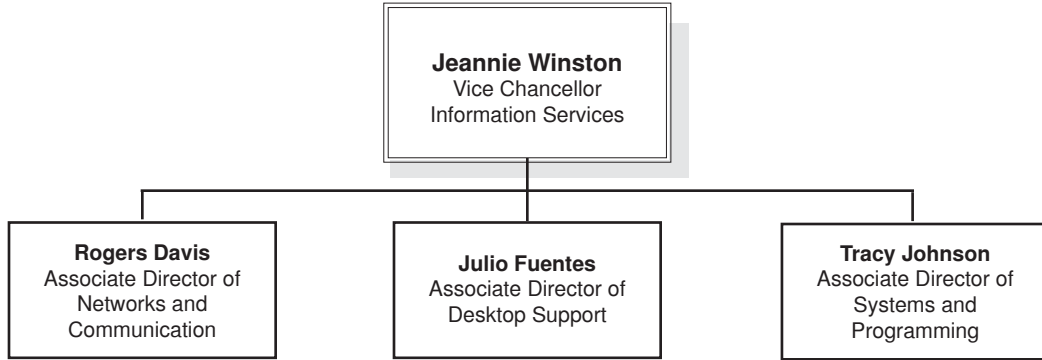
Jeannie Winston
Vice Chancellor
Information Services

Rogers Davis
Associate Director of
Networks and
Communication

Julio Fuentes
Associate Director of
Desktop Support

Tracy Johnson
Associate Director of
Systems and
Programming